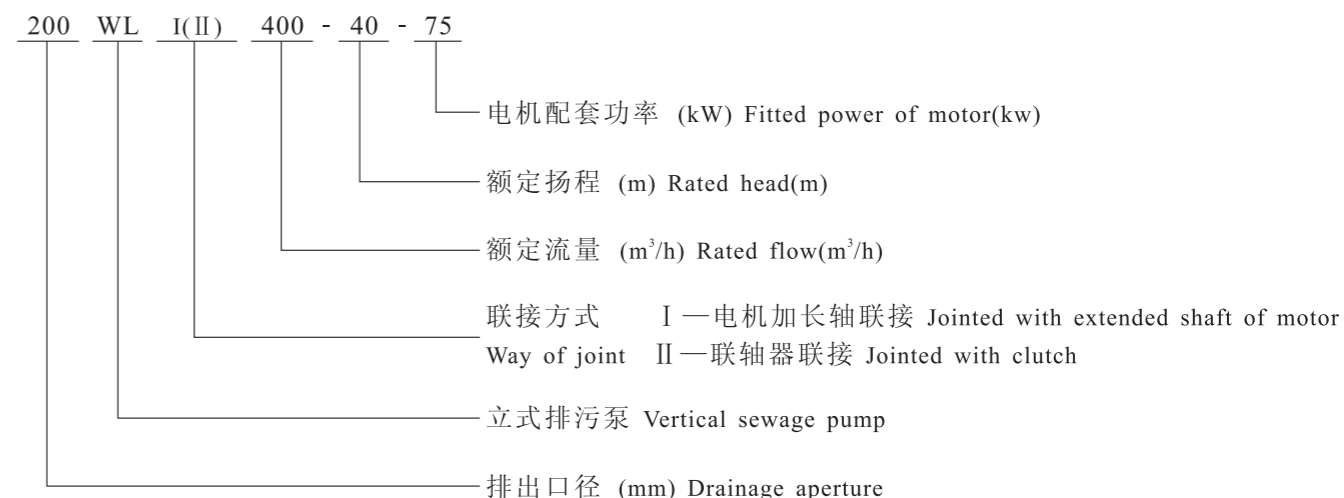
200 WL I(II) 400 - 40 - 75

电机配套功率 (kW) Fitted power of motor(kw)

额定扬程 (m) Rated head(m)

额定流量 ($m^3/h$) Rated flow($m^3/h$)

联接方式 I—电机加长轴联接 Jointed with extended shaft of motor
Way of joint II—联轴器联接 Jointed with clutch

立式排污泵 Vertical sewage pump

排出口径 (mm) Drainage aperture